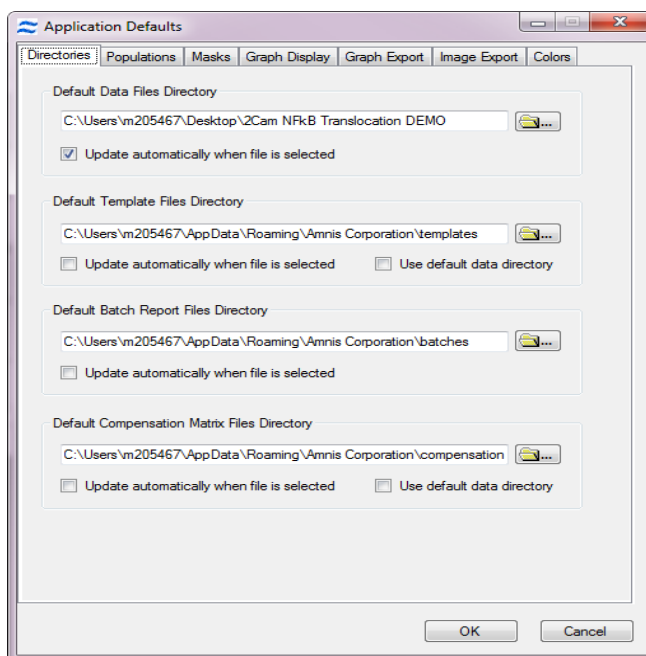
Application Defaults

Directories | Populations | Masks | Graph Display | Graph Export | Image Export | Colors

Default Data Files Directory

C:\Users\m205467\Desktop\2Cam NFkB Translocation DEMO

Update automatically when file is selected

Default Template Files Directory

C:\Users\m205467\AppData\Roaming\Amnis Corporation\templates

Update automatically when file is selected

Use default data directory

Default Batch Report Files Directory

C:\Users\m205467\AppData\Roaming\Amnis Corporation\batches

Update automatically when file is selected

Default Compensation Matrix Files Directory

C:\Users\m205467\AppData\Roaming\Amnis Corporation\compensation

Update automatically when file is selected

Use default data directory

OK

Cancel